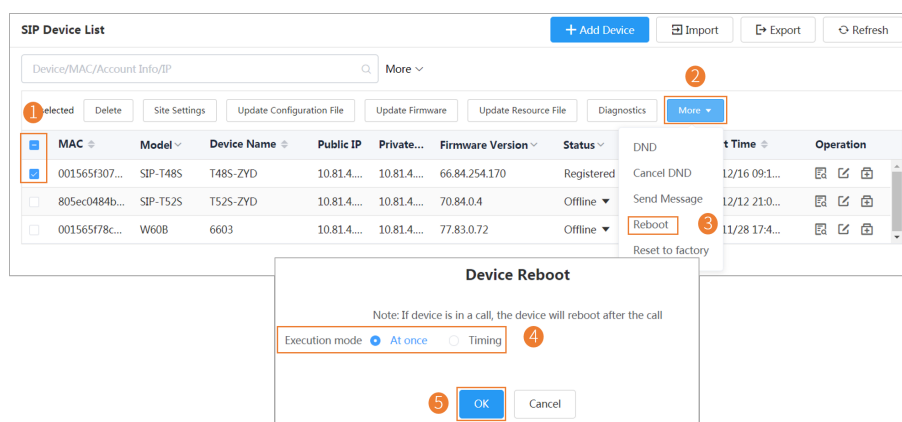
SIP Device List

+ Add Device | Import | Export | Refresh

Device/MAC/Account Info/IP

More

2

1 elected | Delete | Site Settings | Update Configuration File | Update Firmware | Update Resource File | Diagnostics | More

| | MAC | Model | Device Name | Public IP | Private... | Firmware Version | Status | t Time | Operation |
|---|---|---|---|---|---|---|---|---|---|
| ☑ | 001565f307... | SIP-T48S | T48S-ZYD | 10.81.4.... | 10.81.4.... | 66.84.254.170 | Registered | 12/16 09:1... | |
| ☐ | 805ec0484b... | SIP-T52S | T52S-ZYD | 10.81.4.... | 10.81.4.... | 70.84.0.4 | Offline | 12/12 21:0... | |
| ☐ | 001565f78c... | W60B | 6603 | 10.81.4.... | 10.81.4.... | 77.83.0.72 | Offline | 11/28 17:4... | |

DND
Cancel DND
Send Message
Reboot 3
Reset to factory

Device Reboot

Note: If device is in a call, the device will reboot after the call

Execution mode ● At once ○ Timing 4

5 OK | Cancel